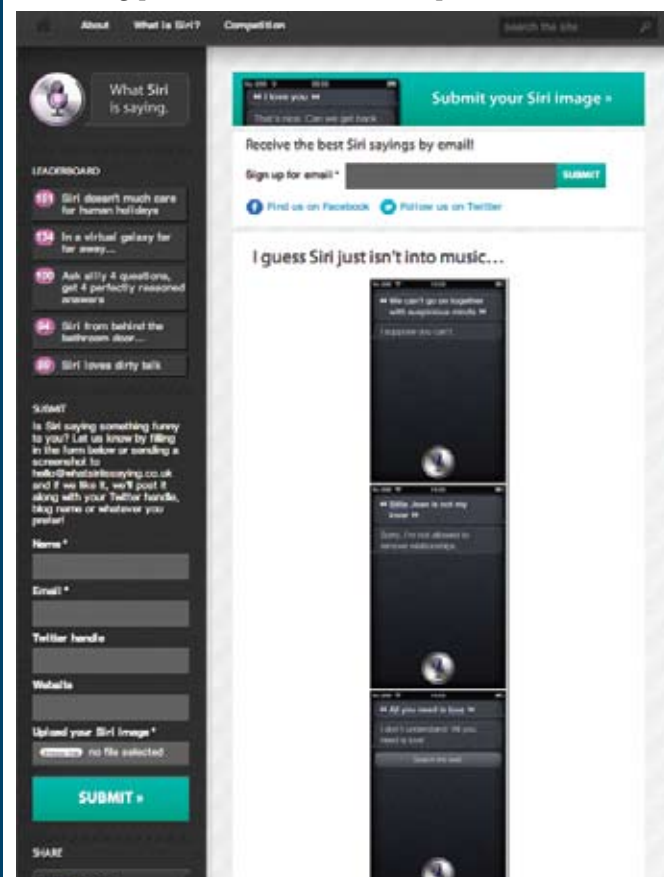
About What is Siri? Competition Search the site

What Siri is saying.

LEADERBOARD

151 Siri doesn't much care for human holidays

134 In a virtual galaxy far far away...

100 Ask silly 4 questions, get 4 perfectly reasoned answers

94 Siri from behind the bathroom door...

80 Siri loves dirty talk

SUBMIT

Is Siri saying something funny to you? Let us know by filling in the form below or sending a screenshot to hello@whatsirisaying.co.uk and if we like it, we'll post it along with your Twitter handle, blog name or whatever you prefer!

Name *

Email *

Twitter handle

Website

Upload your Siri image *

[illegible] no file selected

SUBMIT »

SHARE

" I love you "

That's nice. Can we get back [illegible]

Submit your Siri image »

Receive the best Siri sayings by email!

Sign up for email *

SUBMIT

Find us on Facebook Follow us on Twitter

I guess Siri just isn't into music...

" We can't go on together with suspicious minds "

I suppose you can't.

" Billie Jean is not my lover "

Sorry, I'm not allowed to remove relationships.

" All you need is love "

I don't understand 'All you need is love'.

Search the web